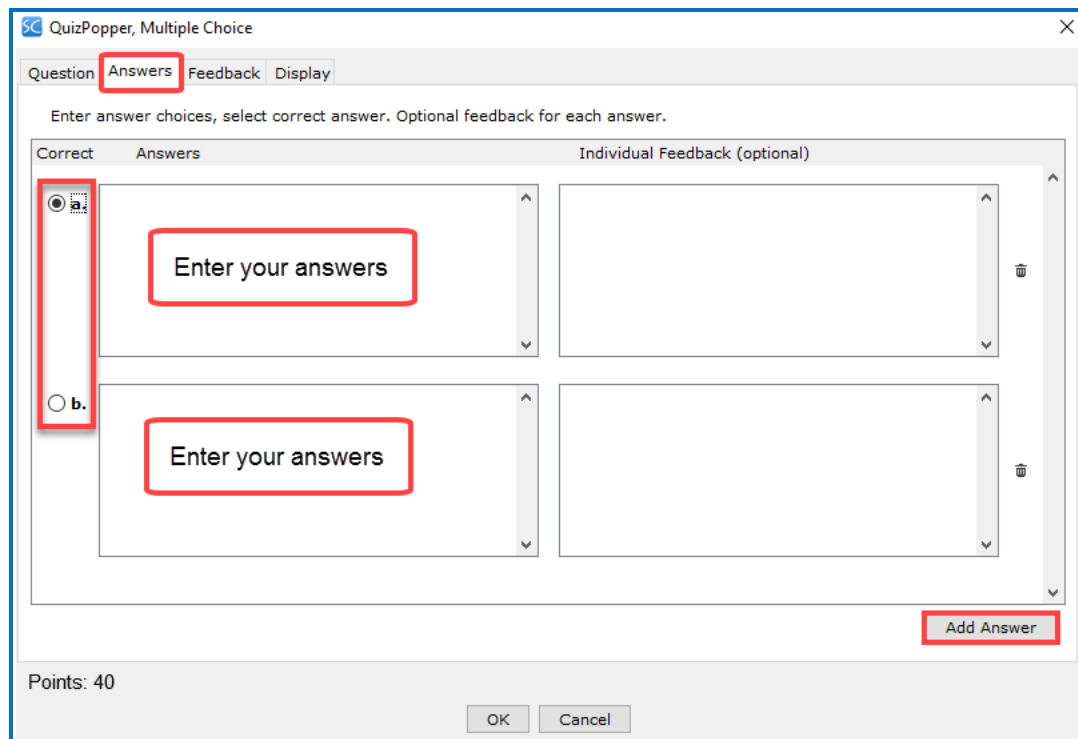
SC QuizPopper, Multiple Choice

Question Answers Feedback Display

Enter answer choices, select correct answer. Optional feedback for each answer.

Correct Answers Individual Feedback (optional)

a.

Enter your answers

b.

Enter your answers

Add Answer

Points: 40

OK Cancel